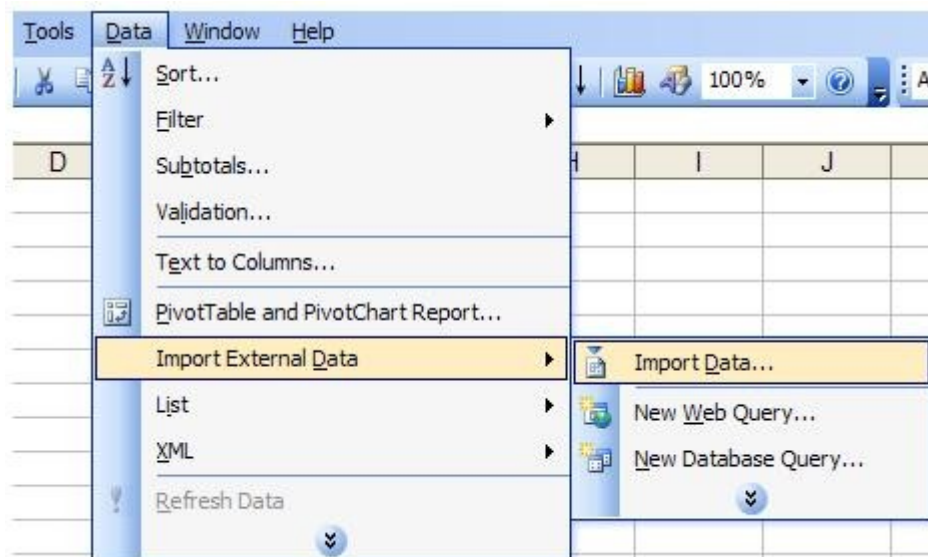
Tools Data Window Help

100%

D H I J

Sort...
Filter
Subtotals...
Validation...
Text to Columns...
PivotTable and PivotChart Report...
Import External Data
List
XML
Refresh Data

Import Data...
New Web Query...
New Database Query...